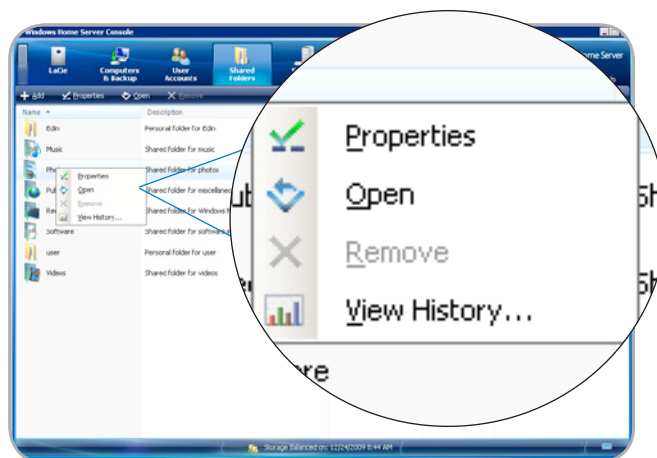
Windows Home Server Console

LaCie
Computers & Backup
User Accounts
Shared Folders

ome Server

Add
Properties
Open
Remove

Name
Description

Edin
Personal folder for Edin
Music
Shared folder for music
Pho
Shared folder for photos
Pub
Shared folder for miscellaneo
Rec
Shared folder for Windows f
Software
Shared folder for software
user
Personal folder for user
Videos
Shared folder for videos

Properties
Open
Remove
View History...

Properties
Open
Remove
View History...

Storage Balanced on: 12/24/2009 8:44 AM